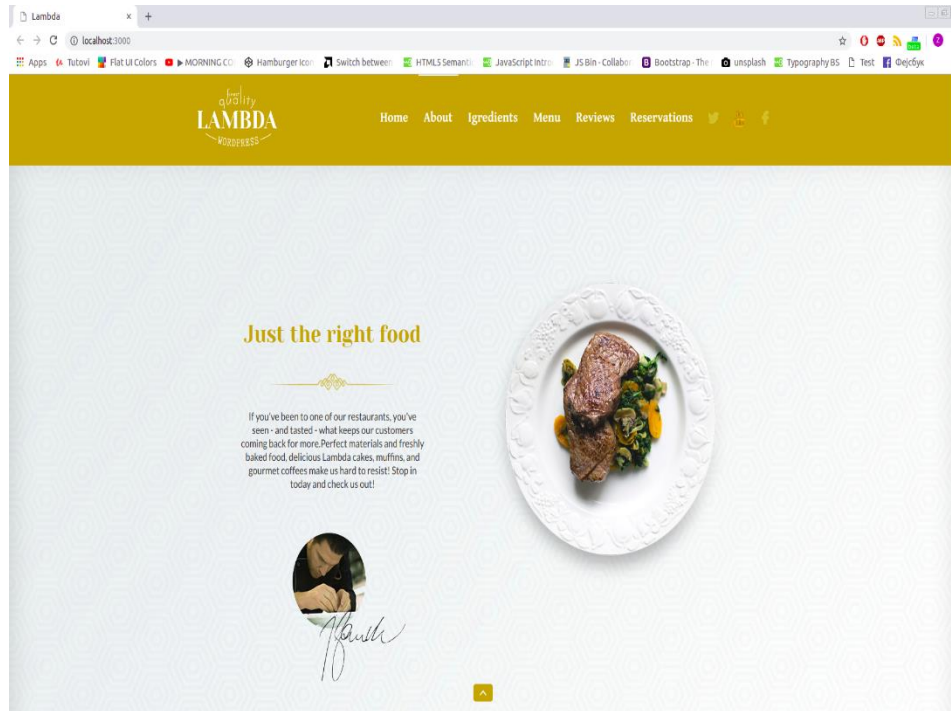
Lambda ×  +

localhost:3000

Apps  Tutovi  Flat UI Colors  ▶ MORNING CO  Hamburger Icon  Switch between  HTML5 Semanti  JavaScript Intro  JS Bin - Collabor  Bootstrap · The  unsplash  Typography BS  Test  Фејсбук

food quality
LAMBDA
WORDPRESS

Home  About  Igredients  Menu  Reviews  Reservations

Just the right food

If you've been to one of our restaurants, you've seen - and tasted - what keeps our customers coming back for more.Perfect materials and freshly baked food, delicious Lambda cakes, muffins, and gourmet coffees make us hard to resist! Stop in today and check us out!

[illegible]